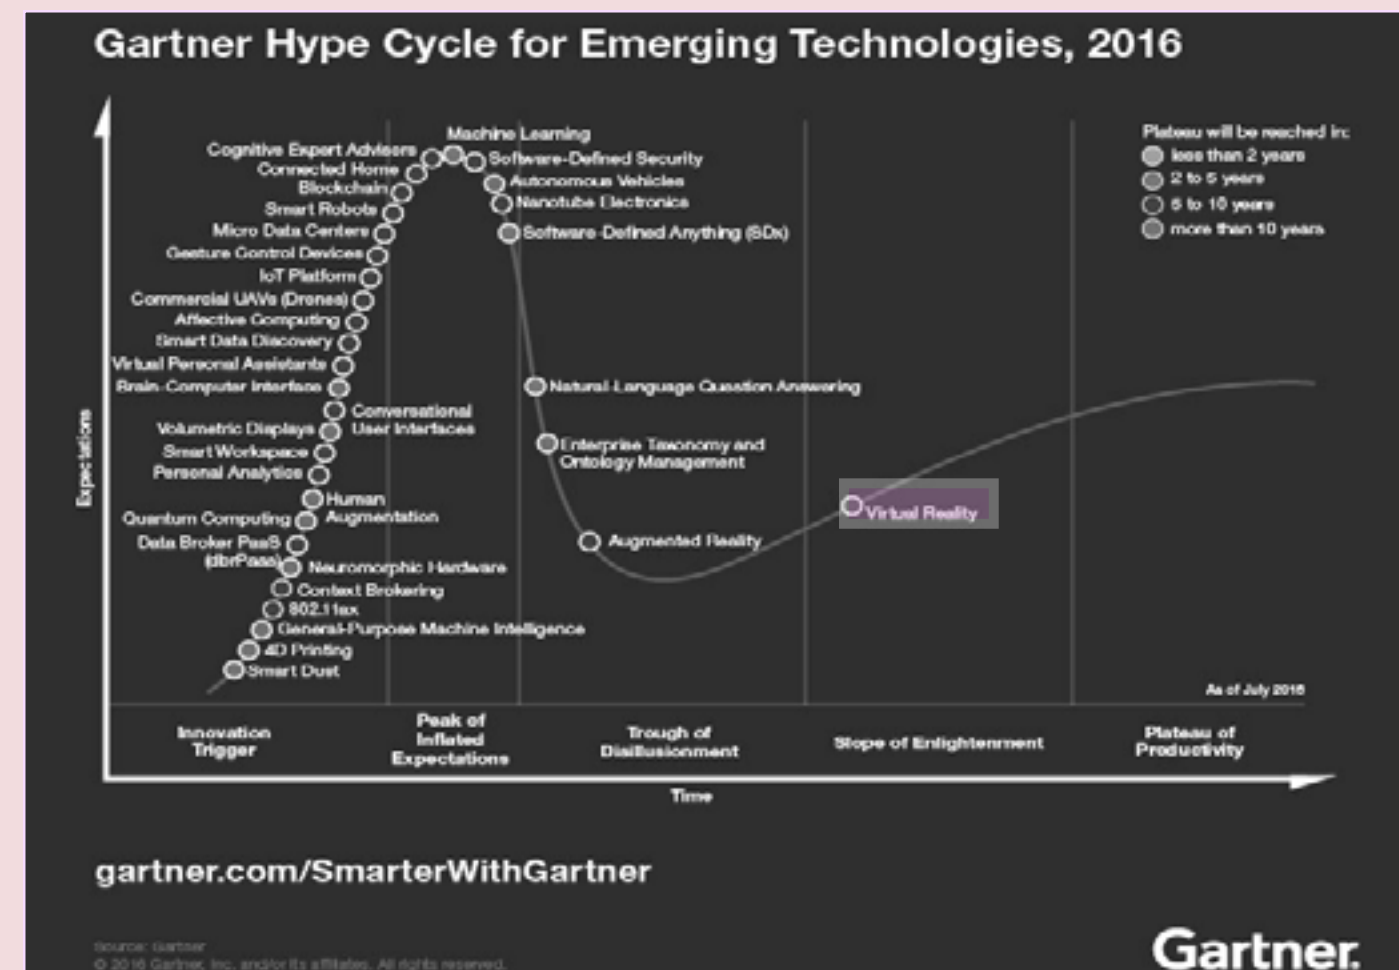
Gartner Hype Cycle for Emerging Technologies, 2016

Expectations

Machine Learning
Cognitive Expert Advisors
Software-Defined Security
Connected Home
Blockchain
Autonomous Vehicles
Nanotube Electronics
Smart Robots
Micro Data Centers
Software-Defined Anything (SDx)
Gesture Control Devices
IoT Platform
Commercial UAVs (Drones)
Affective Computing
Smart Data Discovery
Virtual Personal Assistants
Brain-Computer Interface
Natural-Language Question Answering
Conversational User Interfaces
Volumetric Displays
Enterprise Taxonomy and Ontology Management
Smart Workspace
Personal Analytics
Human Augmentation
Quantum Computing
Virtual Reality
Data Broker PaaS (dbrPaaS)
Augmented Reality
Neuromorphic Hardware
Context Brokering
802.11ax
General-Purpose Machine Intelligence
4D Printing
Smart Dust

Plateau will be reached in:
less than 2 years
2 to 5 years
5 to 10 years
more than 10 years

As of July 2016

Innovation Trigger
Peak of Inflated Expectations
Trough of Disillusionment
Slope of Enlightenment
Plateau of Productivity

Time

gartner.com/SmarterWithGartner

Source: Gartner
© 2016 Gartner, Inc. and/or its affiliates. All rights reserved.

Gartner.